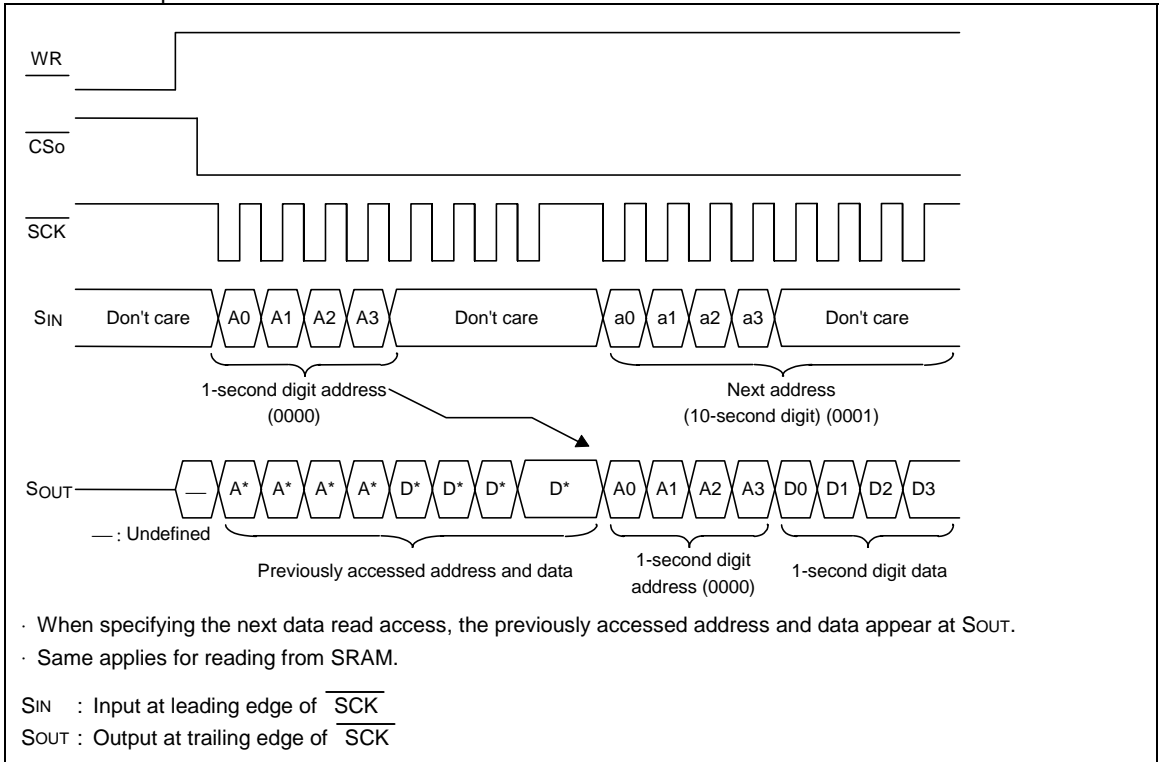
WR

$\overline{CSo}$

$\overline{SCK}$

SIN Don't care A0 A1 A2 A3 Don't care a0 a1 a2 a3 Don't care

1-second digit address (0000)

Next address (10-second digit) (0001)

SOUT — A* A* A* A* D* D* D* D* A0 A1 A2 A3 D0 D1 D2 D3

—: Undefined

Previously accessed address and data

1-second digit address (0000)

1-second digit data

· When specifying the next data read access, the previously accessed address and data appear at SOUT.

· Same applies for reading from SRAM.

SIN : Input at leading edge of $\overline{SCK}$

SOUT : Output at trailing edge of $\overline{SCK}$